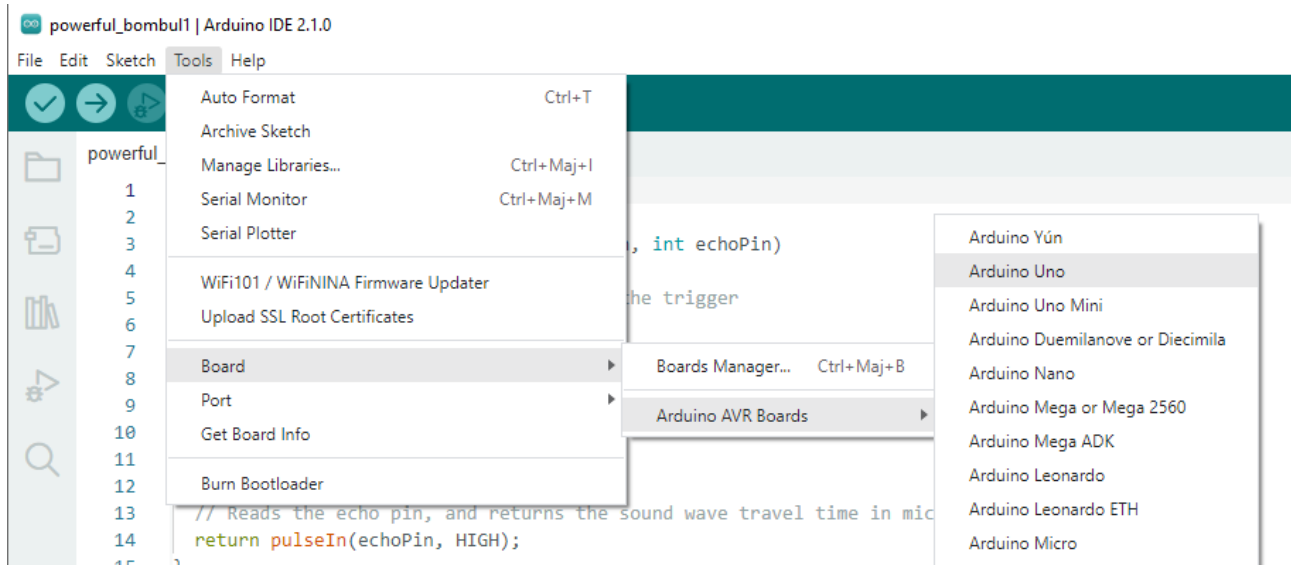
powerful_bombul1 | Arduino IDE 2.1.0

File Edit Sketch Tools Help

powerful_

1
2
3
4
5
6
7
8
9
10
11
12
13
14

, int echoPin)

the trigger

// Reads the echo pin, and returns the sound wave travel time in mic
return pulseIn(echoPin, HIGH);

Auto Format Ctrl+T
Archive Sketch
Manage Libraries... Ctrl+Maj+I
Serial Monitor Ctrl+Maj+M
Serial Plotter
WiFi101 / WiFiNINA Firmware Updater
Upload SSL Root Certificates
Board
Port
Get Board Info
Burn Bootloader

Boards Manager... Ctrl+Maj+B
Arduino AVR Boards

Arduino Yún
Arduino Uno
Arduino Uno Mini
Arduino Duemilanove or Diecimila
Arduino Nano
Arduino Mega or Mega 2560
Arduino Mega ADK
Arduino Leonardo
Arduino Leonardo ETH
Arduino Micro